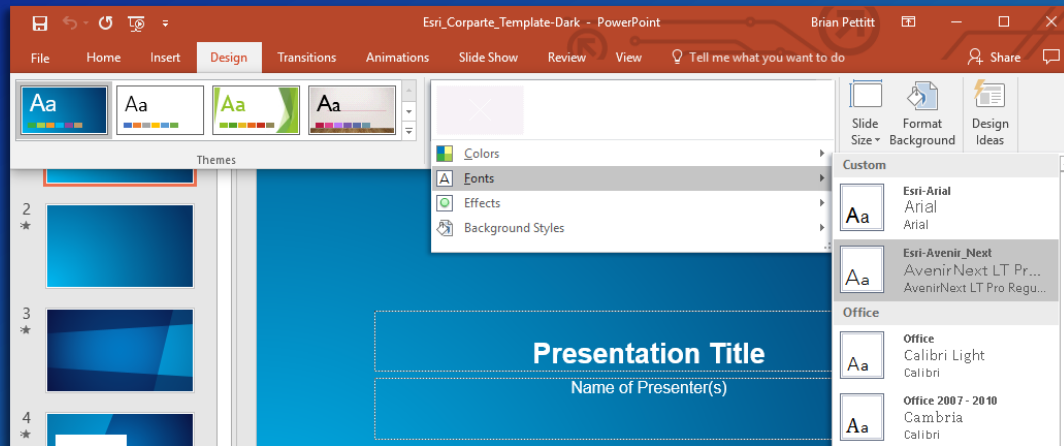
Esri_Corparte_Template-Dark - PowerPoint
Brian Pettitt

File
Home
Insert
Design
Transitions
Animations
Slide Show
Review
View
Tell me what you want to do
Share

Aa
Aa
Aa
Aa
Themes

Colors
Fonts
Effects
Background Styles

Slide Size
Format Background
Design Ideas

Custom
Aa
Esri-Arial
Arial
Arial
Aa
Esri-Avenir_Next
AvenirNext LT Pr...
AvenirNext LT Pro Regu...
Office
Aa
Office
Calibri Light
Calibri
Aa
Office 2007 - 2010
Cambria
Calibri

2
3
4

Presentation Title
Name of Presenter(s)